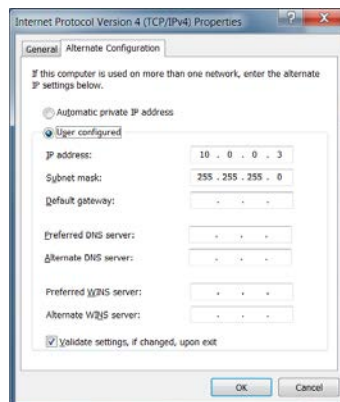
Internet Protocol Version 4 (TCP/IPv4) Properties

General Alternate Configuration

If this computer is used on more than one network, enter the alternate IP settings below.

Automatic private IP address

User configured

IP address: 10 . 0 . 0 . 3

Subnet mask: 255 . 255 . 255 . 0

Default gateway: . . .

Preferred DNS server: . . .

Alternate DNS server: . . .

Preferred WINS server: . . .

Alternate WINS server: . . .

Validate settings, if changed, upon exit

OK Cancel